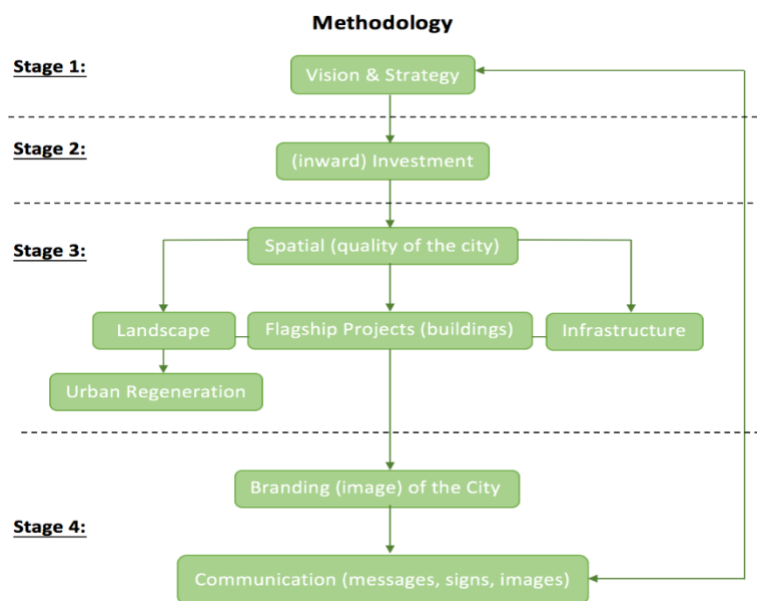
Methodology

Stage 1:

Vision & Strategy

Stage 2:

(inward) Investment

Stage 3:

Spatial (quality of the city)

Landscape

Flagship Projects (buildings)

Infrastructure

Urban Regeneration

Branding (image) of the City

Stage 4:

Communication (messages, signs, images)